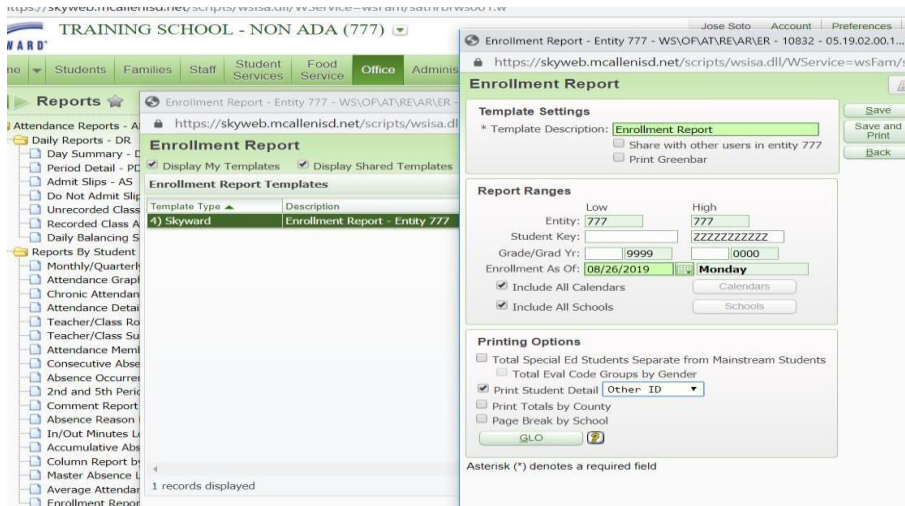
https://skyweb.mcallenisd.net/scripts/wsisa.dll/WService=wsFam/sathrbrws001.w

WARD

TRAINING SCHOOL - NON ADA (777)

Jose Soto Account Preferences

me Students Families Staff Student Services Food Service Office Adminis

Reports

Attendance Reports - A
Daily Reports - DR
Day Summary - D
Period Detail - PD
Admit Slips - AS
Do Not Admit Slip
Unrecorded Class
Recorded Class A
Daily Balancing S
Reports By Student
Monthly/Quarterl
Attendance Graph
Chronic Attendan
Attendance Detai
Teacher/Class Ro
Teacher/Class Su
Attendance Meml
Consecutive Abse
Absence Occurren
2nd and 5th Peric
Comment Report
Absence Reason
In/Out Minutes L
Accumulative Abs
Column Report by
Master Absence L
Average Attendar
Enrollment Repor

Enrollment Report - Entity 777 - WS\OF\AT\RE\AR\ER -

https://skyweb.mcallenisd.net/scripts/wsisa.dll

Enrollment Report

Display My Templates Display Shared Templates

Enrollment Report Templates

| Template Type | Description |
|---|---|
| 4) Skyward | Enrollment Report - Entity 777 |

1 records displayed

Enrollment Report - Entity 777 - WS\OF\AT\RE\AR\ER - 10832 - 05.19.02.00.1...

https://skyweb.mcallenisd.net/scripts/wsisa.dll/WService=wsFam/s

Enrollment Report

Save
Save and Print
Back

Template Settings
* Template Description: Enrollment Report
Share with other users in entity 777
Print Greenbar

Report Ranges
Low High
Entity: 777 777
Student Key: ZZZZZZZZZZZ
Grade/Grad Yr: 9999 0000
Enrollment As Of: 08/26/2019 Monday
Include All Calendars Calendars
Include All Schools Schools

Printing Options
Total Special Ed Students Separate from Mainstream Students
Total Eval Code Groups by Gender
Print Student Detail Other ID
Print Totals by County
Page Break by School
GLO

Asterisk (*) denotes a required field